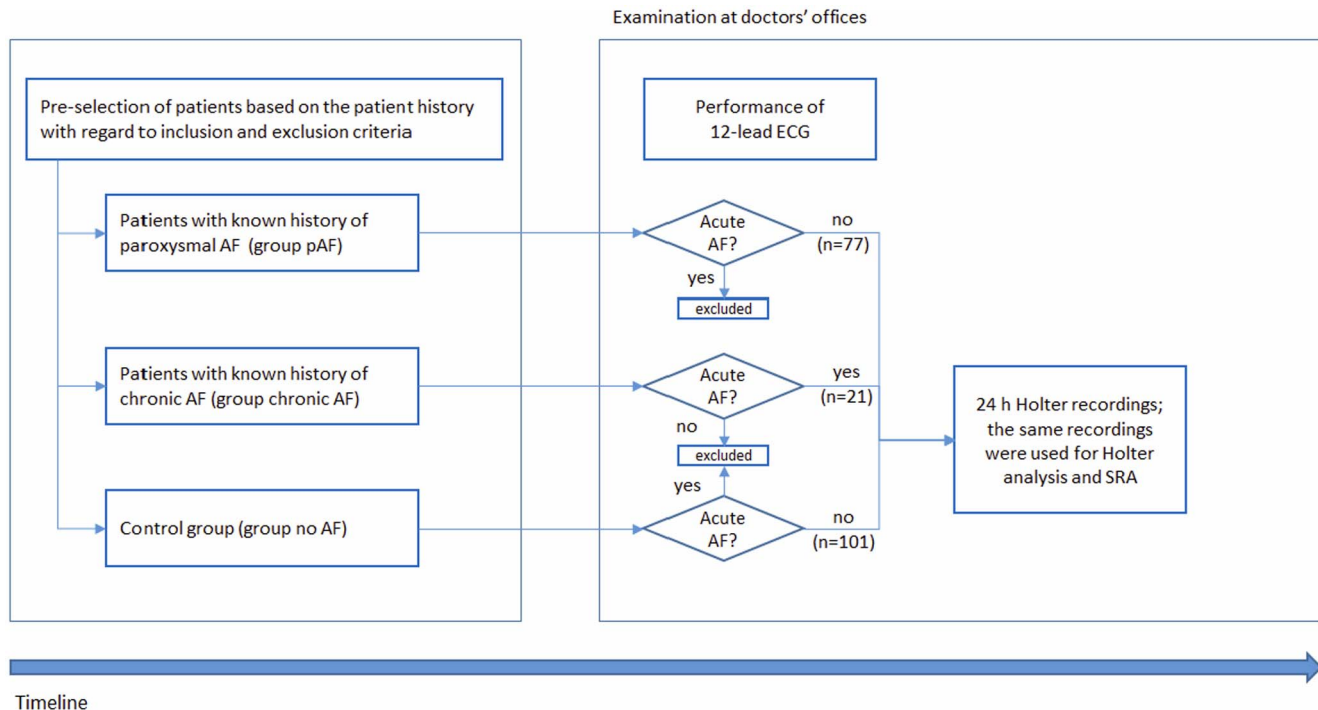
Examination at doctors' offices

Pre-selection of patients based on the patient history with regard to inclusion and exclusion criteria

Patients with known history of paroxysmal AF (group pAF)

Patients with known history of chronic AF (group chronic AF)

Control group (group no AF)

Performance of 12-lead ECG

Acute AF?

no (n=77)

yes

excluded

Acute AF?

yes (n=21)

no

excluded

yes

Acute AF?

no (n=101)

24 h Holter recordings; the same recordings were used for Holter analysis and SRA

Timeline